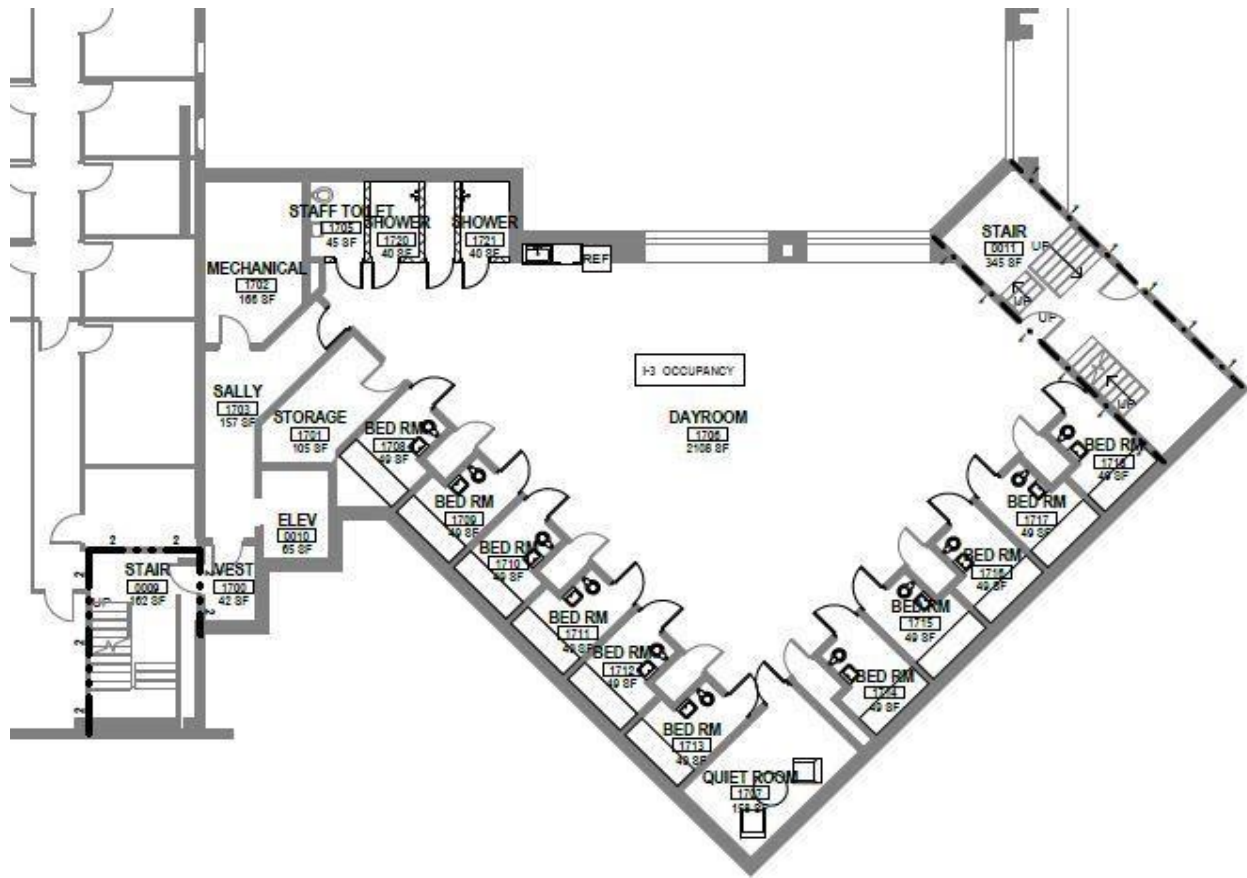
STAFF TOILET
1705
45 SF

SHOWER
1720
40 SF

SHOWER
1721
40 SF

REF

STAIR
0011
345 SF
UP
UP
UP
UP

MECHANICAL
1702
166 SF

I-3 OCCUPANCY

SALLY
1703
157 SF

STORAGE
1701
105 SF

DAYROOM
1706
2106 SF

BED RM
1708
49 SF

BED RM
1709
49 SF

BED RM
1710
49 SF

BED RM
1711
49 SF

BED RM
1712
49 SF

BED RM
1713
49 SF

ELEV
0010
65 SF

STAIR
0009
162 SF
UP

VEST
1700
42 SF

BED RM
1719
49 SF

BED RM
1717
49 SF

BED RM
1716
49 SF

BED RM
1715
49 SF

BED RM
1714
49 SF

QUIET ROOM
1707
158 SF

2
2
2
2
2